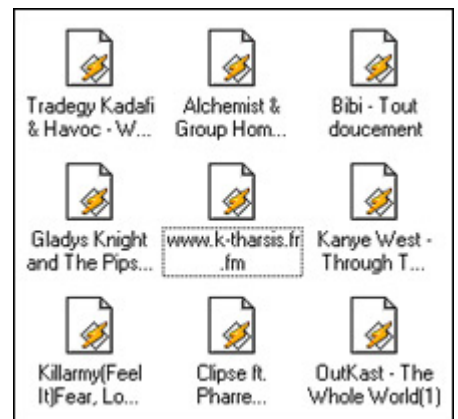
Tradegy Kadafi & Havoc - W...

Alchemist & Group Hom...

Bibi - Tout doucement

Gladys Knight and The Pips...

www.k-tharsis.fr.fm

Kanye West - Through T...

Killarmy(Feel It)Fear, Lo...

Clipse ft. Pharre...

OutKast - The Whole World(1)